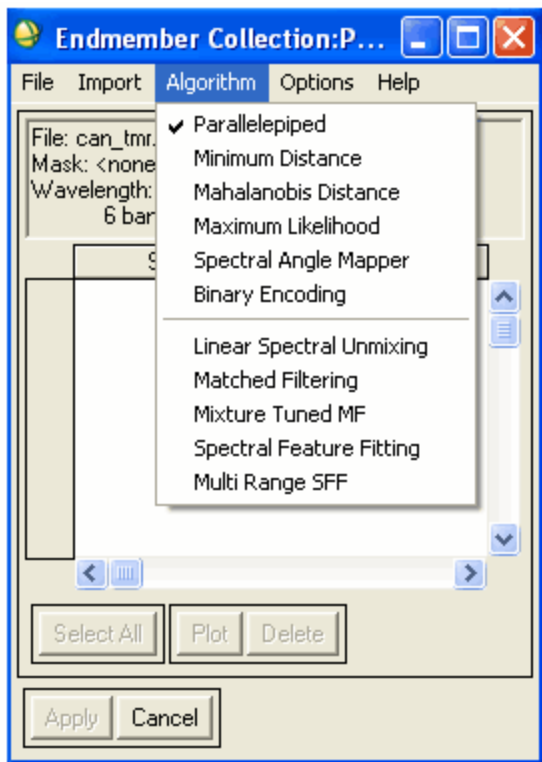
Endmember Collection:P...

File Import Algorithm Options Help

File: can_tmr.
Mask: <none
Wavelength:
6 bar

✔ Parallelepiped
Minimum Distance
Mahalanobis Distance
Maximum Likelihood
Spectral Angle Mapper
Binary Encoding
Linear Spectral Unmixing
Matched Filtering
Mixture Tuned MF
Spectral Feature Fitting
Multi Range SFF

Select All Plot Delete

Apply Cancel